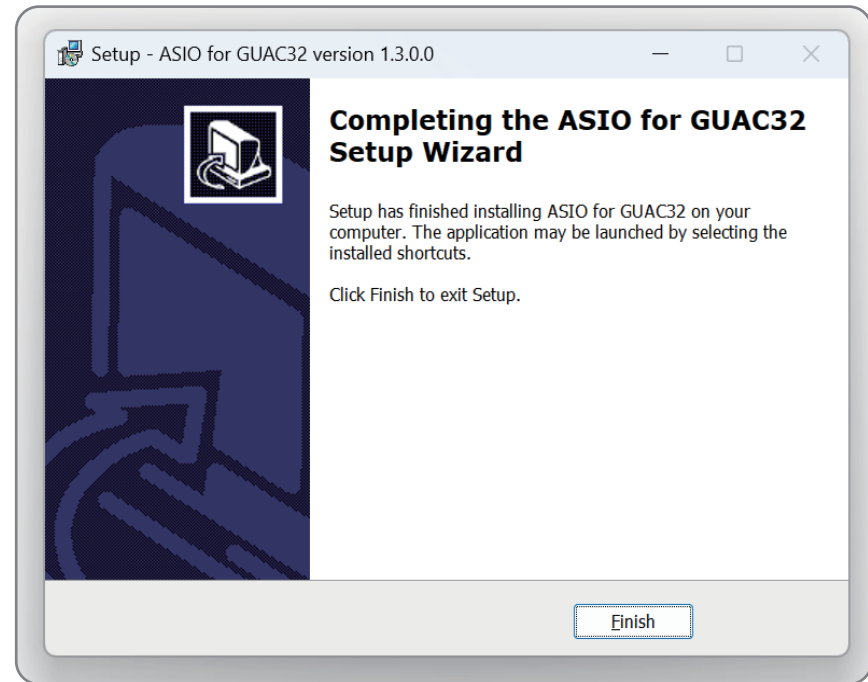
Setup - ASIO for GUAC32 version 1.3.0.0

Completing the ASIO for GUAC32 Setup Wizard

Setup has finished installing ASIO for GUAC32 on your computer. The application may be launched by selecting the installed shortcuts.

Click Finish to exit Setup.

Finish